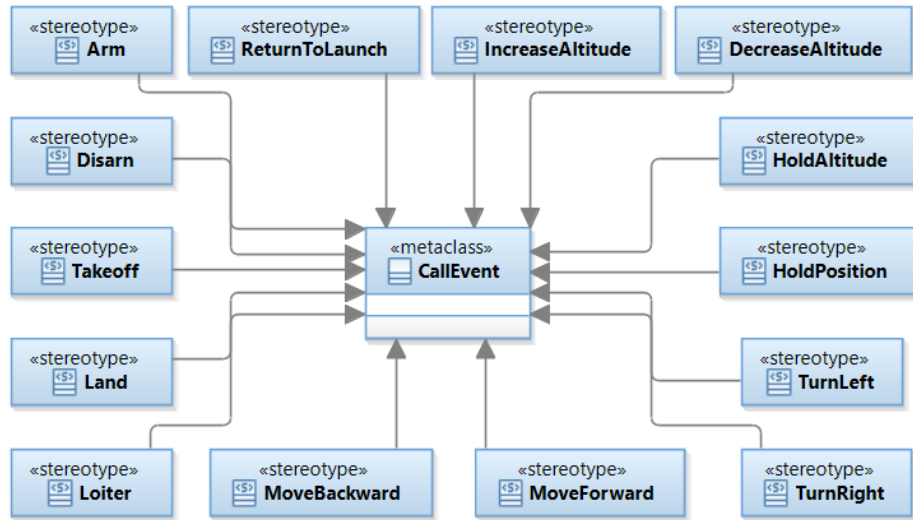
«stereotype»
Arm

«stereotype»
ReturnToLaunch

«stereotype»
IncreaseAltitude

«stereotype»
DecreaseAltitude

«stereotype»
Disarn

«stereotype»
HoldAltitude

«stereotype»
Takeoff

«metaclass»
CallEvent

«stereotype»
HoldPosition

«stereotype»
Land

«stereotype»
TurnLeft

«stereotype»
Loiter

«stereotype»
MoveBackward

«stereotype»
MoveForward

«stereotype»
TurnRight